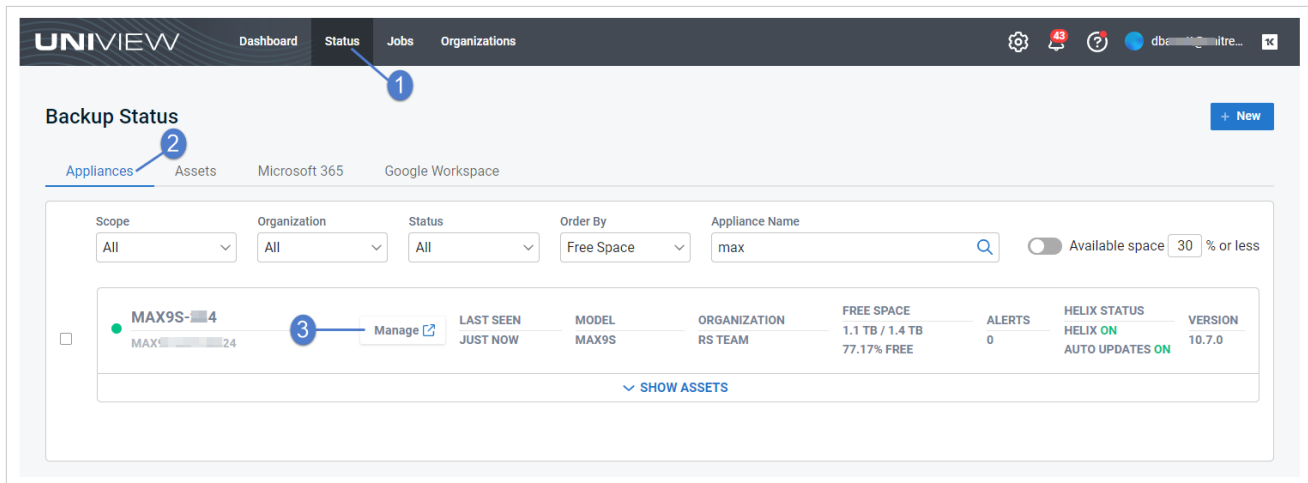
UNIVIEW Dashboard Status Jobs Organizations 43 db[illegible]itre...

1

Backup Status

+ New

2

Appliances Assets Microsoft 365 Google Workspace

Scope
All

Organization
All

Status
All

Order By
Free Space

Appliance Name
max

Available space 30 % or less

MAX9S-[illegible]4
MAX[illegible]24

3

Manage

LAST SEEN
JUST NOW

MODEL
MAX9S

ORGANIZATION
RS TEAM

FREE SPACE
1.1 TB / 1.4 TB
77.17% FREE

ALERTS
0

HELIX STATUS
HELIX ON
AUTO UPDATES ON

VERSION
10.7.0

SHOW ASSETS